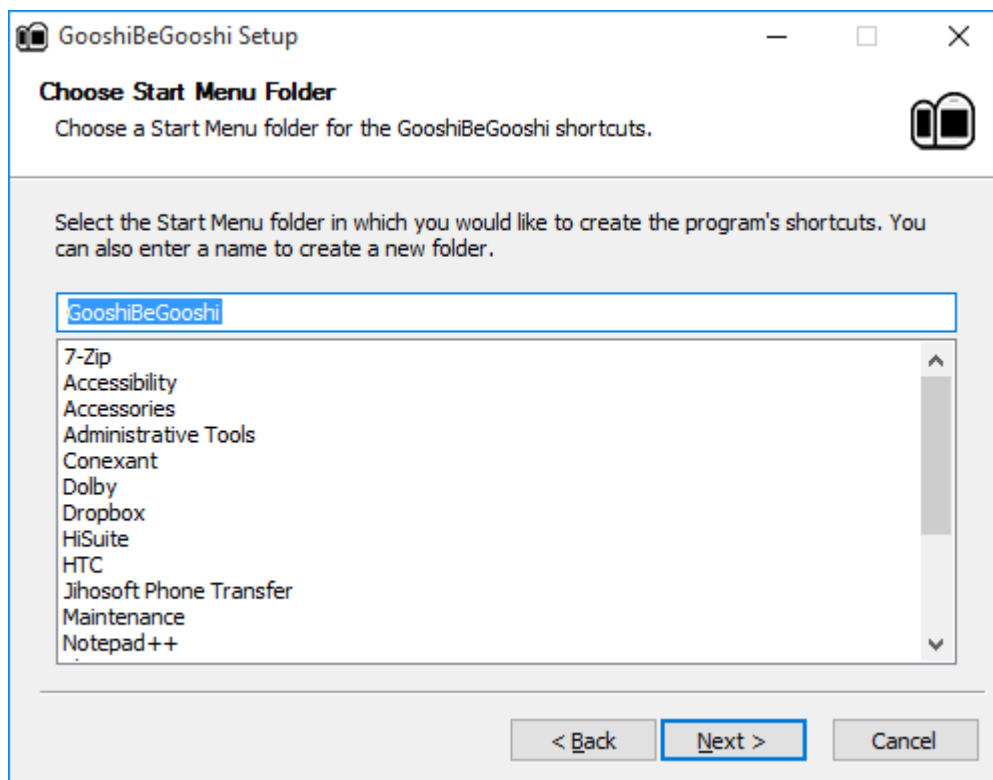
GooshiBeGooshi Setup

Choose Start Menu Folder

Choose a Start Menu folder for the GooshiBeGooshi shortcuts.

Select the Start Menu folder in which you would like to create the program's shortcuts. You can also enter a name to create a new folder.

GooshiBeGooshi

7-Zip
Accessibility
Accessories
Administrative Tools
Conexant
Dolby
Dropbox
HiSuite
HTC
Jihosoft Phone Transfer
Maintenance
Notepad++

< Back
Next >
Cancel